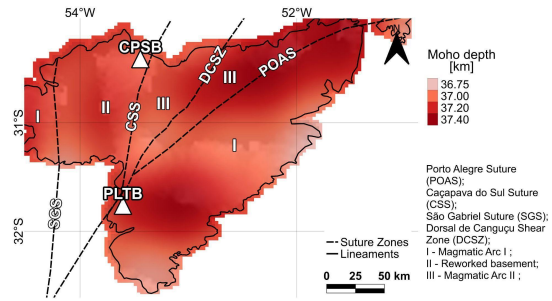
54°W
52°W
N
CPSB
DCSZ
POAS
III
I
II
III
CSS
31°S
I
PLTB
SGS
32°S
Moho depth [km]
36.75
37.00
37.20
37.40
Porto Alegre Suture (POAS);
Caçapava do Sul Suture (CSS);
São Gabriel Suture (SGS);
Dorsal de Canguçu Shear Zone (DCSZ);
I - Magmatic Arc I ;
II - Reworked basement;
III - Magmatic Arc II ;
Suture Zones
Lineaments
0 25 50 km